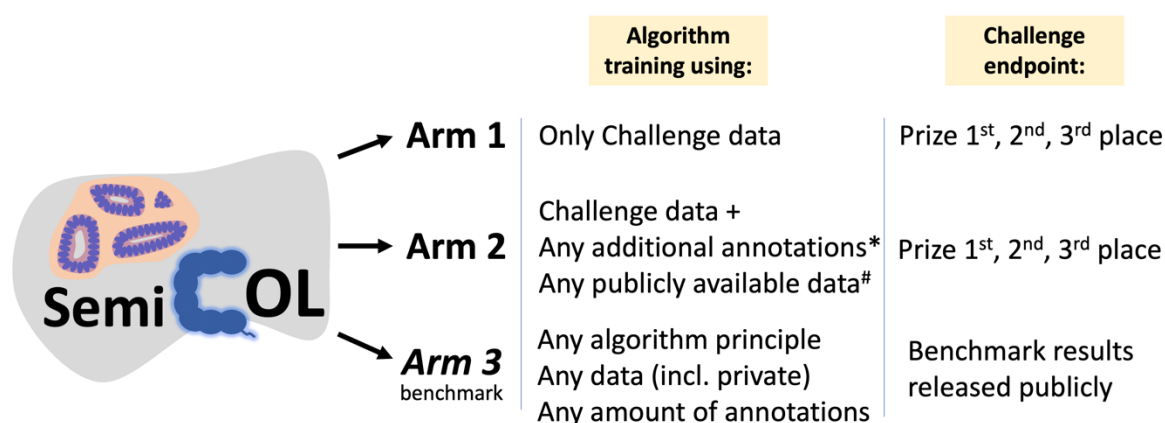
Semi COL

Algorithm training using:

Challenge endpoint:

Arm 1

Only Challenge data

Prize 1$^{st}$, 2$^{nd}$, 3$^{rd}$ place

Arm 2

Challenge data +
Any additional annotations*
Any publicly available data$^{\#}$

Prize 1$^{st}$, 2$^{nd}$, 3$^{rd}$ place

Arm 3
benchmark

Any algorithm principle
Any data (incl. private)
Any amount of annotations

Benchmark results released publicly